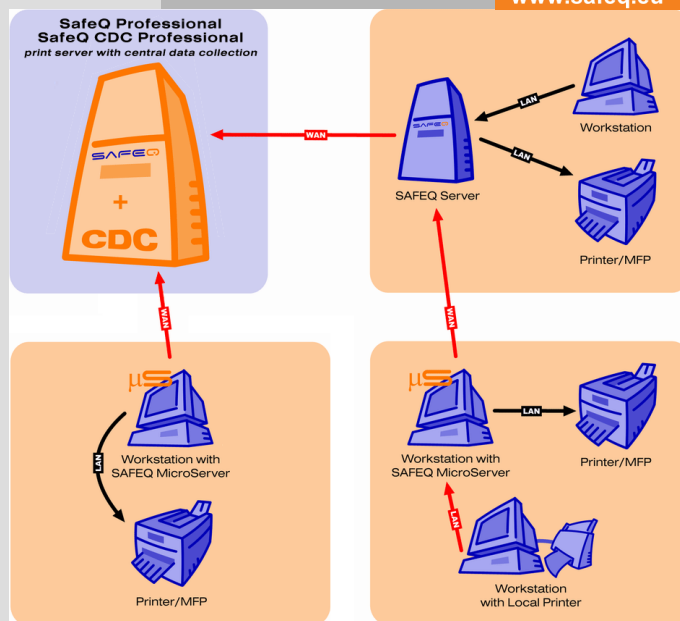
www.safeq.eu

SafeQ Professional
SafeQ CDC Professional
print server with central data collection

SAFEQ
+
CDC

WAN

SAFEQ

LAN

Workstation

LAN

SAFEQ Server

Printer/MFP

WAN

WAN

µS

Workstation with SAFEQ MicroServer

LAN

Printer/MFP

µS

LAN

Workstation with SAFEQ MicroServer

Printer/MFP

LAN

Workstation with Local Printer